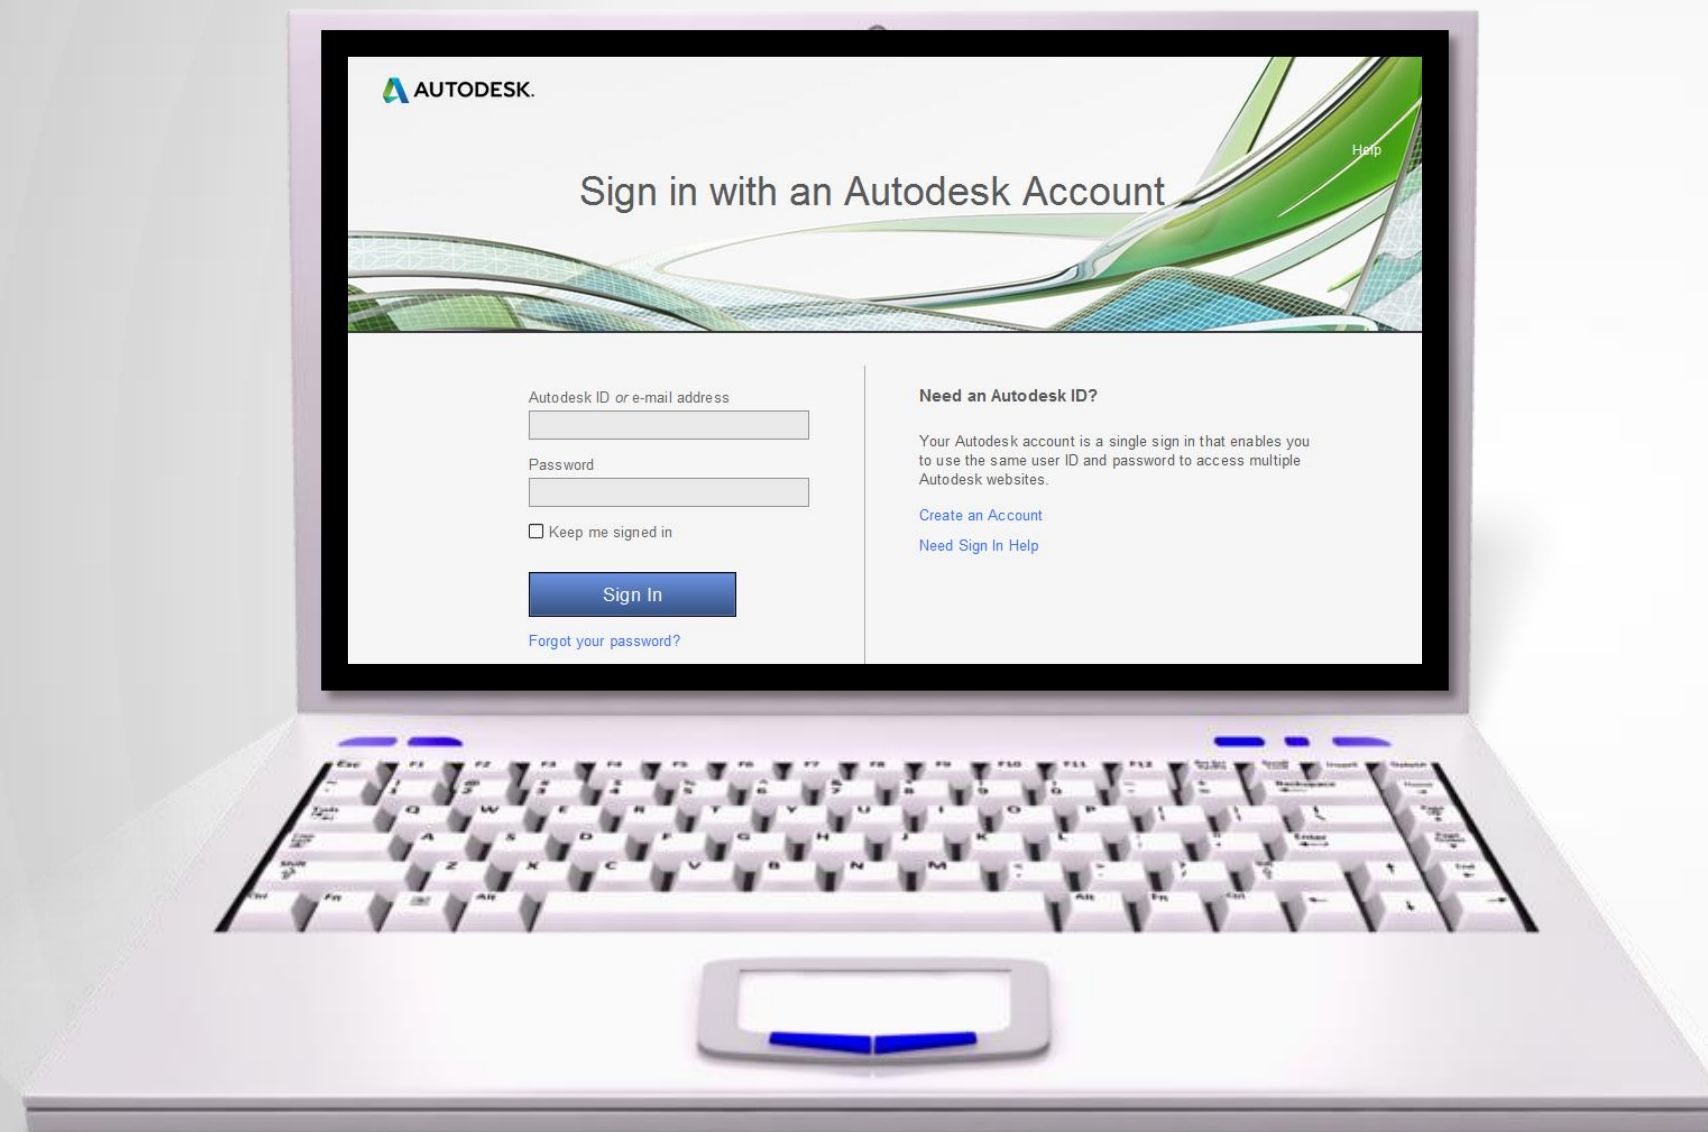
AUTODESK.

Help

Sign in with an Autodesk Account

Autodesk ID *or* e-mail address

Password

Keep me signed in

Sign In

Forgot your password?

Need an Autodesk ID?

Your Autodesk account is a single sign in that enables you to use the same user ID and password to access multiple Autodesk websites.

Create an Account

Need Sign In Help